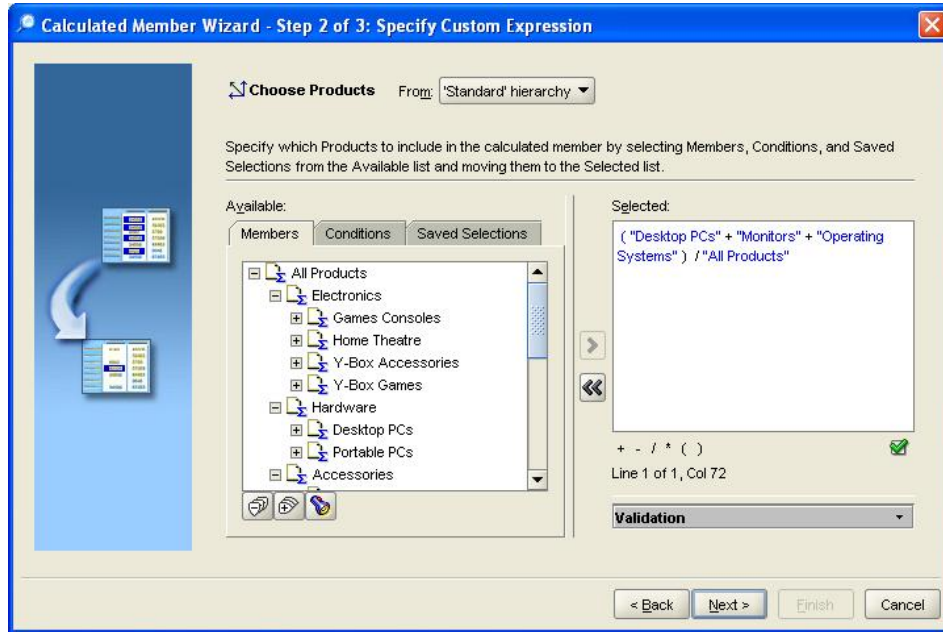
Calculated Member Wizard - Step 2 of 3: Specify Custom Expression

Choose Products From: 'Standard' hierarchy

Specify which Products to include in the calculated member by selecting Members, Conditions, and Saved Selections from the Available list and moving them to the Selected list.

Available:

Members | Conditions | Saved Selections

All Products
Electronics
Games Consoles
Home Theatre
Y-Box Accessories
Y-Box Games
Hardware
Desktop PCs
Portable PCs
Accessories

Selected:

( "Desktop PCs" + "Monitors" + "Operating Systems" ) / "All Products"

+ - / * ( )

Line 1 of 1, Col 72

Validation

< Back | Next > | Finish | Cancel